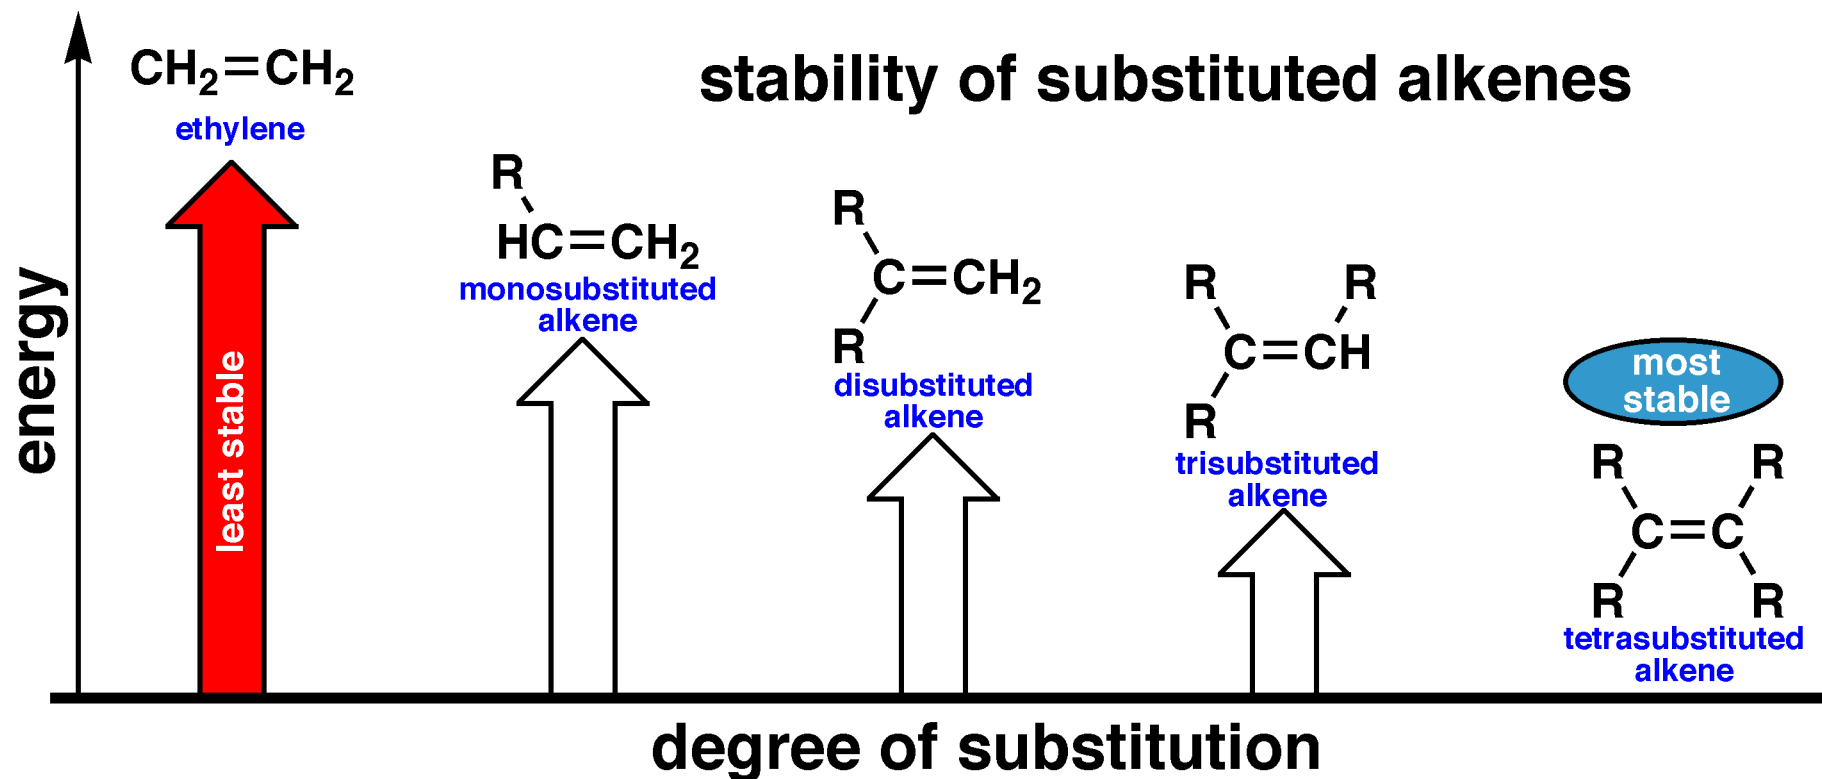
energy

$CH_2=CH_2$
ethylene

stability of substituted alkenes

least stable

R
$HC=CH_2$
monosubstituted alkene

R
$C=CH_2$
R
disubstituted alkene

R R
$C=CH$
R
trisubstituted alkene

most stable

R R
$C=C$
R R
tetrasubstituted alkene

degree of substitution